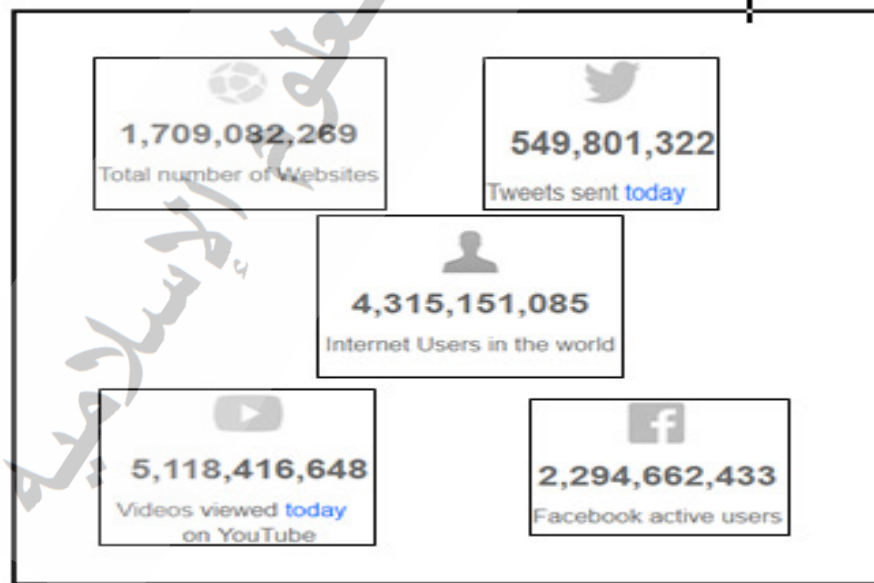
1,709,082,269
Total number of Websites

549,801,322
Tweets sent today

4,315,151,085
Internet Users in the world

5,118,416,648
Videos viewed today on YouTube

2,294,662,433
Facebook active users

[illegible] الإسلامية